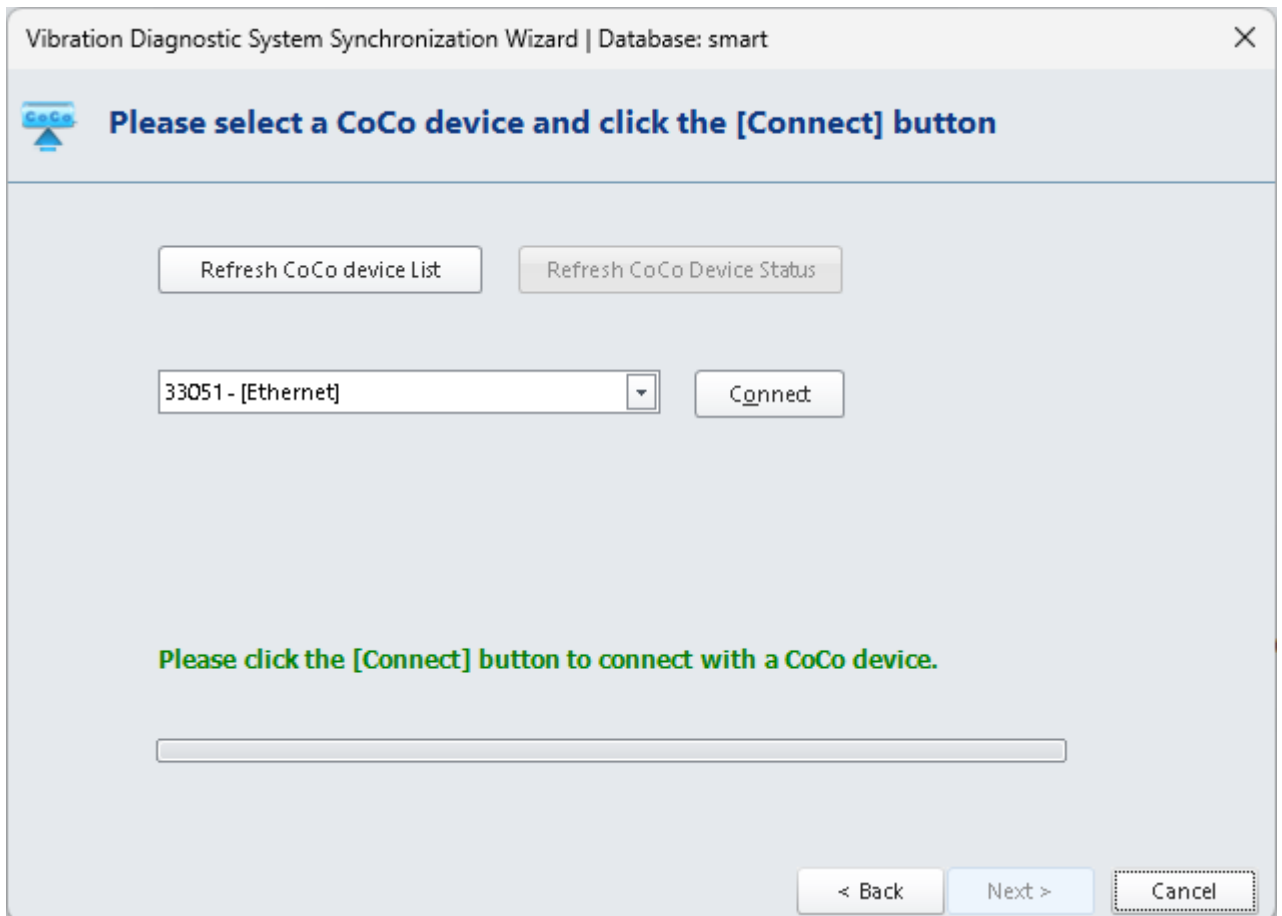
Vibration Diagnostic System Synchronization Wizard | Database: smart

×

CoCo

Please select a CoCo device and click the [Connect] button

Refresh CoCo device List

Refresh CoCo Device Status

33051 - [Ethernet]

Connect

Please click the [Connect] button to connect with a CoCo device.

< Back

Next >

Cancel